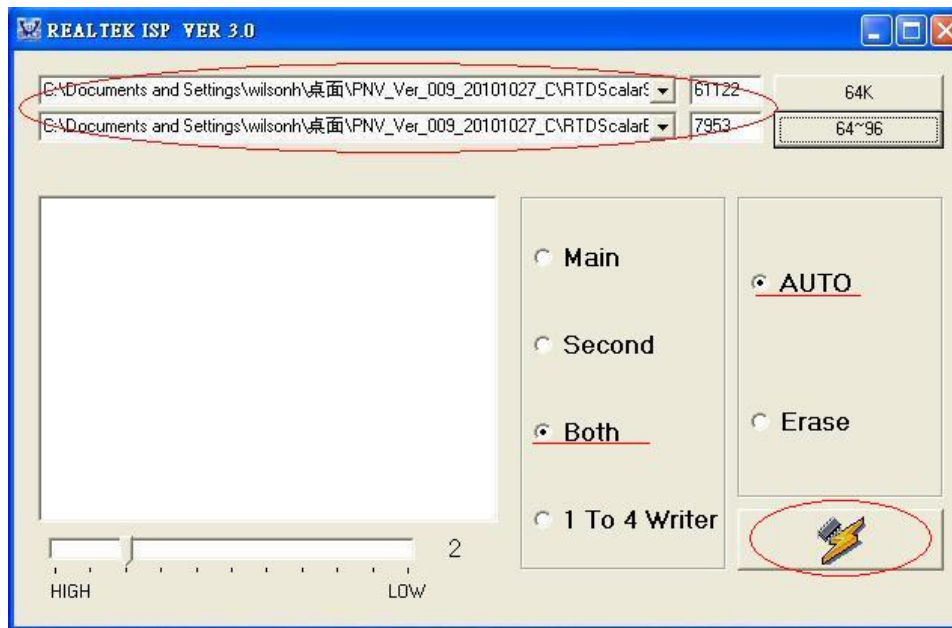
REALTEK ISP VER 3.0

C:\Documents and Settings\wilsonh\桌面\PNV_Ver_009_20101027_C\RTDScalarS
61122
64K

C:\Documents and Settings\wilsonh\桌面\PNV_Ver_009_20101027_C\RTDScalarE
7953
64~96

Main

Second

Both

1 To 4 Writer

AUTO

Erase

2

HIGH
LOW